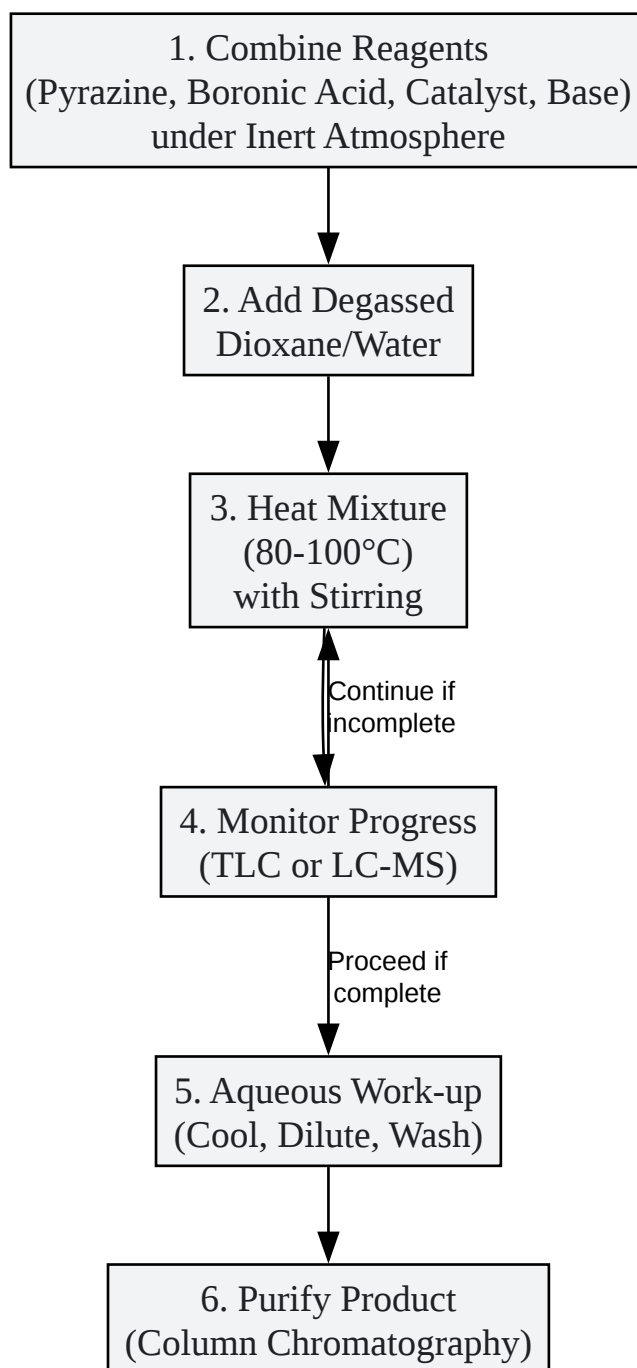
1. Combine Reagents
(Pyrazine, Boronic Acid, Catalyst, Base)
under Inert Atmosphere

2. Add Degassed
Dioxane/Water

3. Heat Mixture
(80-100°C)
with Stirring

Continue if
incomplete

4. Monitor Progress
(TLC or LC-MS)

Proceed if
complete

5. Aqueous Work-up
(Cool, Dilute, Wash)

6. Purify Product
(Column Chromatography)